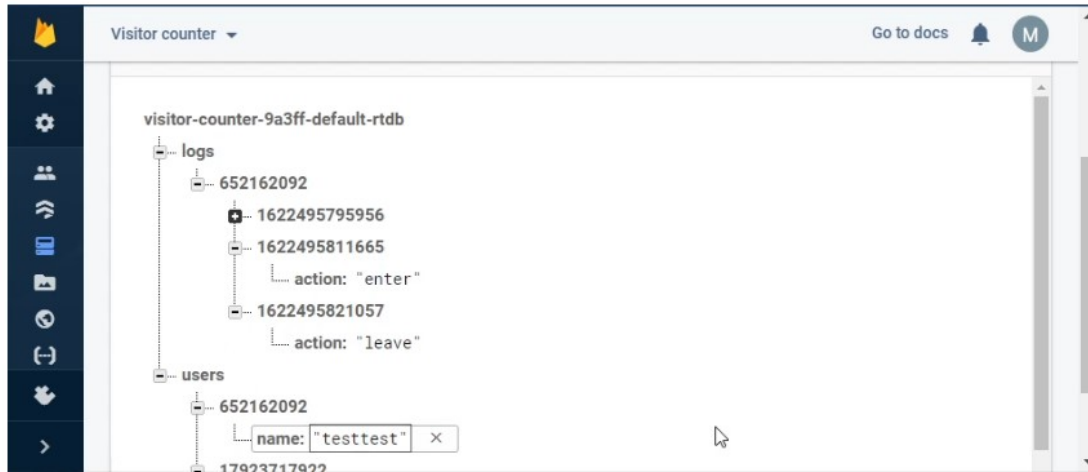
Visitor counter

Go to docs

M

visitor-counter-9a3ff-default-rtdb

logs

652162092

1622495795956

1622495811665

action: "enter"

1622495821057

action: "leave"

users

652162092

name: "testtest" ×

17923717922